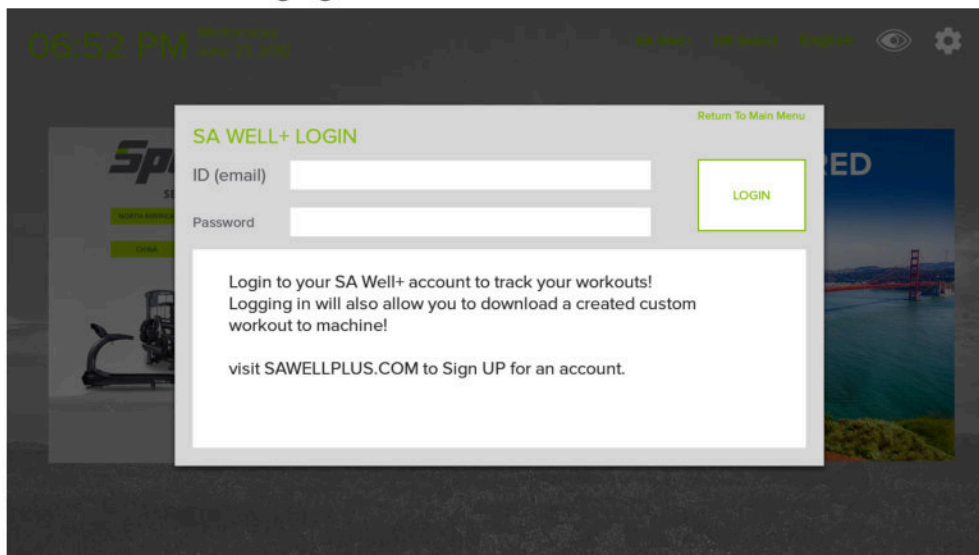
06:52 PM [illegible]

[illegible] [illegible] English

Return To Main Menu

SA WELL+ LOGIN

ID (email)

Password

LOGIN

Login to your SA Well+ account to track your workouts! Logging in will also allow you to download a created custom workout to machine!

visit SAWELLPLUS.COM to Sign UP for an account.

Sp

NORTH AMERICA

CHINA

RED